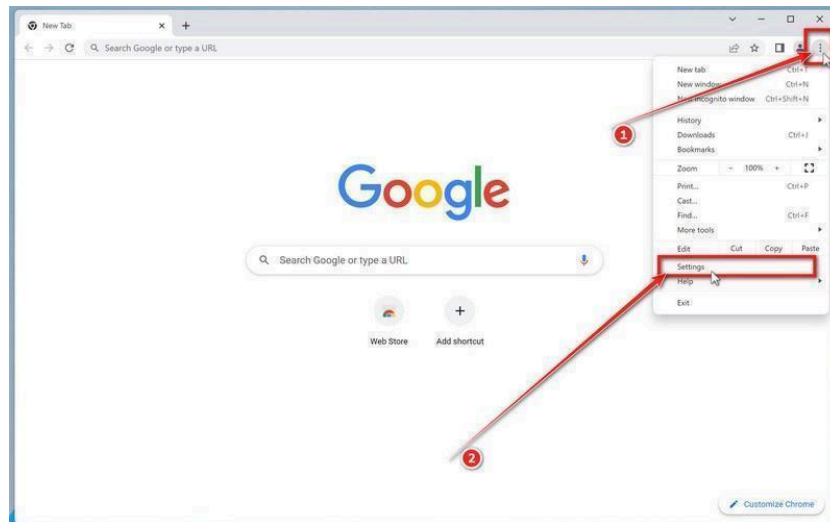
New Tab
Search Google or type a URL

New tab Ctrl+T
New window Ctrl+N
New Incognito window Ctrl+Shift+N
History
Downloads Ctrl+J
Bookmarks
Zoom − 100% +
Print... Ctrl+P
Cast...
Find... Ctrl+F
More tools
Edit Cut Copy Paste
Settings
Help
Exit

1

Google

Search Google or type a URL

Web Store
Add shortcut

2

Customize Chrome